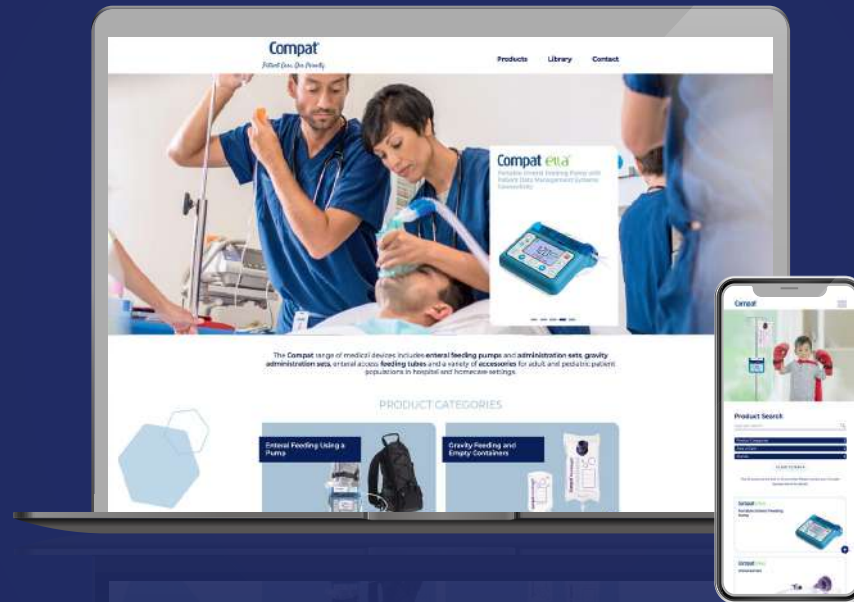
Compat
Patient Care. Our Priority

Products Library Contact

Compat ella
Portable Enteral Feeding Pump with Patient Data Management System Connectivity

The Compat range of medical devices includes enteral feeding pumps and administration sets, gravity administration sets, enteral access feeding tubes and a variety of accessories for adult and pediatric patient populations in hospital and homecare settings.

PRODUCT CATEGORIES

Enteral Feeding Using a Pump

Gravity Feeding and Empty Containers

Compat

Product Search

Compat ella
Portable Enteral Feeding Pump

Compat ella